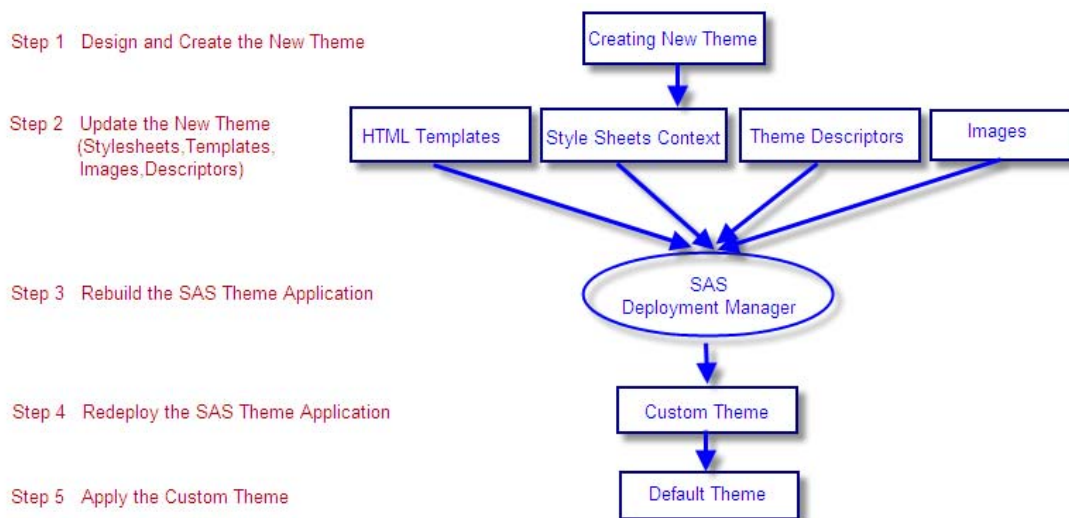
Step 1 Design and Create the New Theme

Creating New Theme

Step 2 Update the New Theme (Stylesheets,Templates, Images,Descriptors)

HTML Templates

Style Sheets Context

Theme Descriptors

Images

Step 3 Rebuild the SAS Theme Application

SAS Deployment Manager

Step 4 Redeploy the SAS Theme Application

Custom Theme

Step 5 Apply the Custom Theme

Default Theme